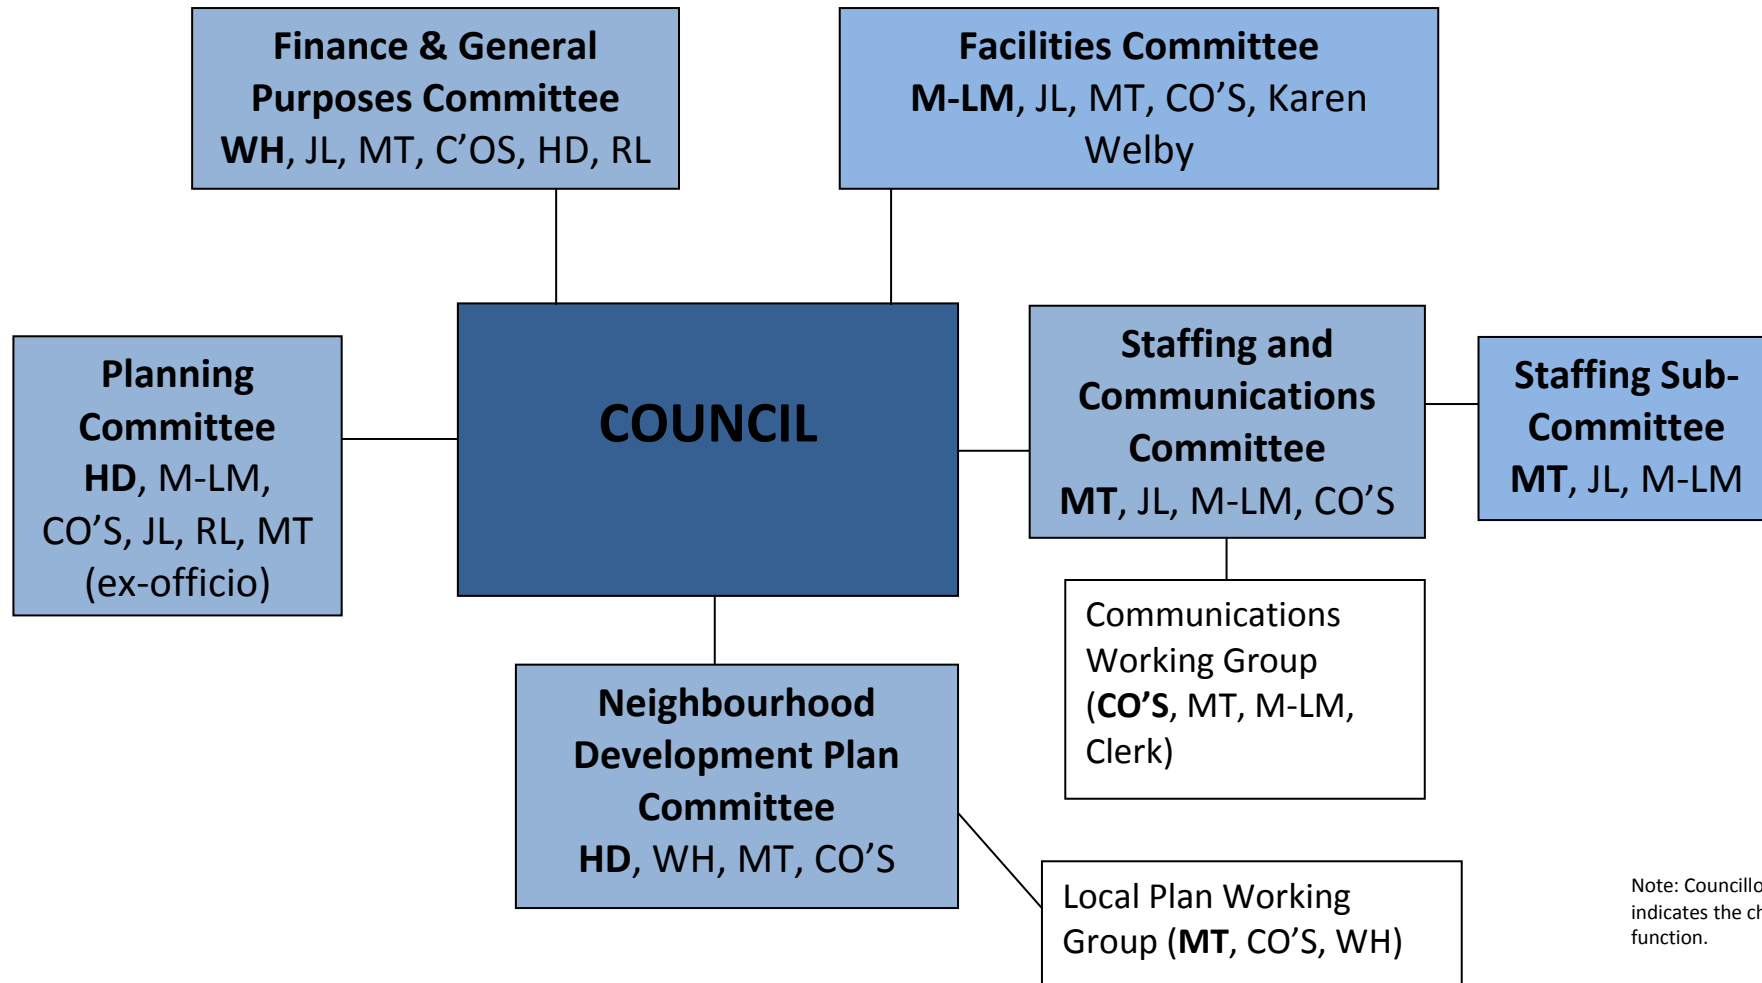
Finance & General Purposes Committee
**WH**, JL, MT, C'OS, HD, RL

Facilities Committee
**M-LM**, JL, MT, CO'S, Karen Welby

Planning Committee
**HD**, M-LM, CO'S, JL, RL, MT (ex-officio)

COUNCIL

Staffing and Communications Committee
**MT**, JL, M-LM, CO'S

Staffing Sub-Committee
**MT**, JL, M-LM

Communications Working Group (**CO'S**, MT, M-LM, Clerk)

Neighbourhood Development Plan Committee
**HD**, WH, MT, CO'S

Local Plan Working Group (**MT**, CO'S, WH)

Note: Councillo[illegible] indicates the ch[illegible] function.